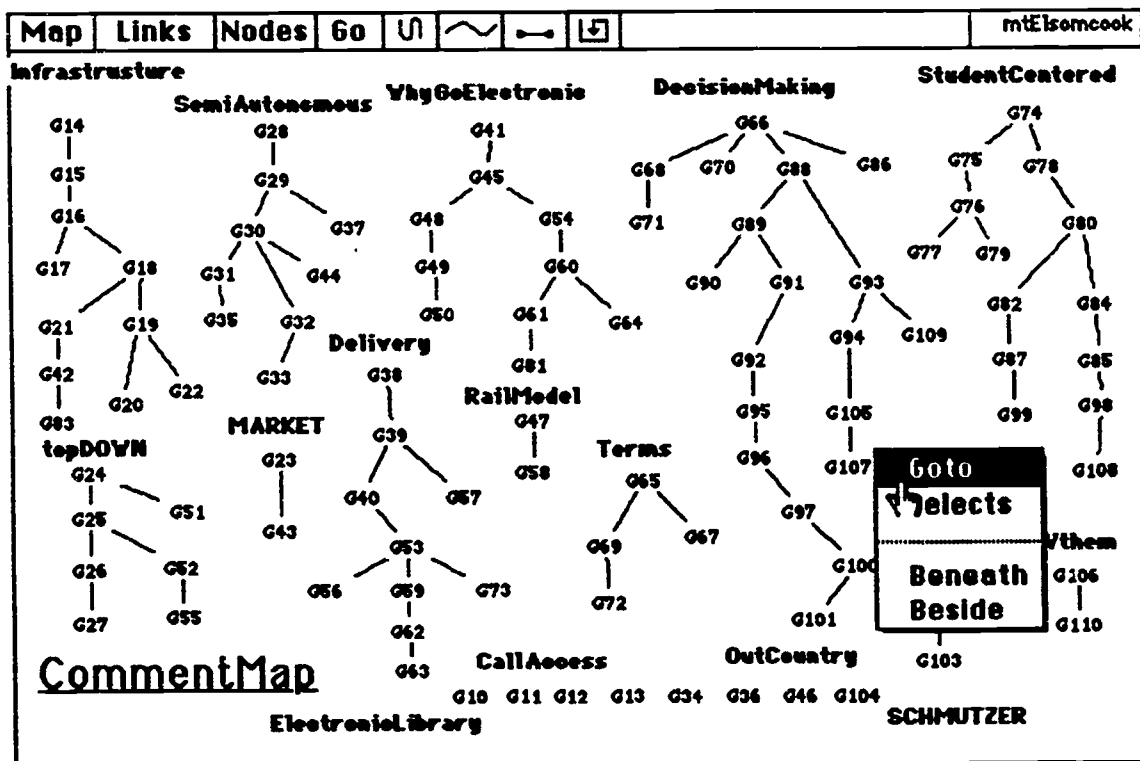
Map | Links | Nodes | Go | mtElsomcook

Infrastrusture
G14
G15
G16
G17
G18
G21
G19
G42
G20
G22
G83

SemiAutonomous
G28
G29
G30
G37
G31
G44
G35
G32
G33

WhyGoElectronic
G41
G45
G48
G54
G49
G60
G50
G61
G64
G81

DecisionMaking
G66
G68
G70
G88
G86
G71
G89
G90
G91
G93
G94
G109
G92
G95
G105
G96
G107
G97
G100
G101

StudentCentered
G74
G75
G78
G76
G80
G77
G79
G82
G84
G87
G85
G99
G98
G108

topDOWN
G24
G51
G25
G26
G52
G27
G55

MARKET
G23
G43

Delivery
G38
G39
G40
G57
G53
G56
G59
G73
G62
G63

RailModel
G47
G58

Terms
G65
G69
G67
G72

Goto
Selects
Beneath
Beside

Vthem
G106
G110

G103

CommentMap

CallAccess
G10 G11 G12 G13 G34 G36 G46 G104

OutCountry

ElectronicLibrary

SCHMUTZER